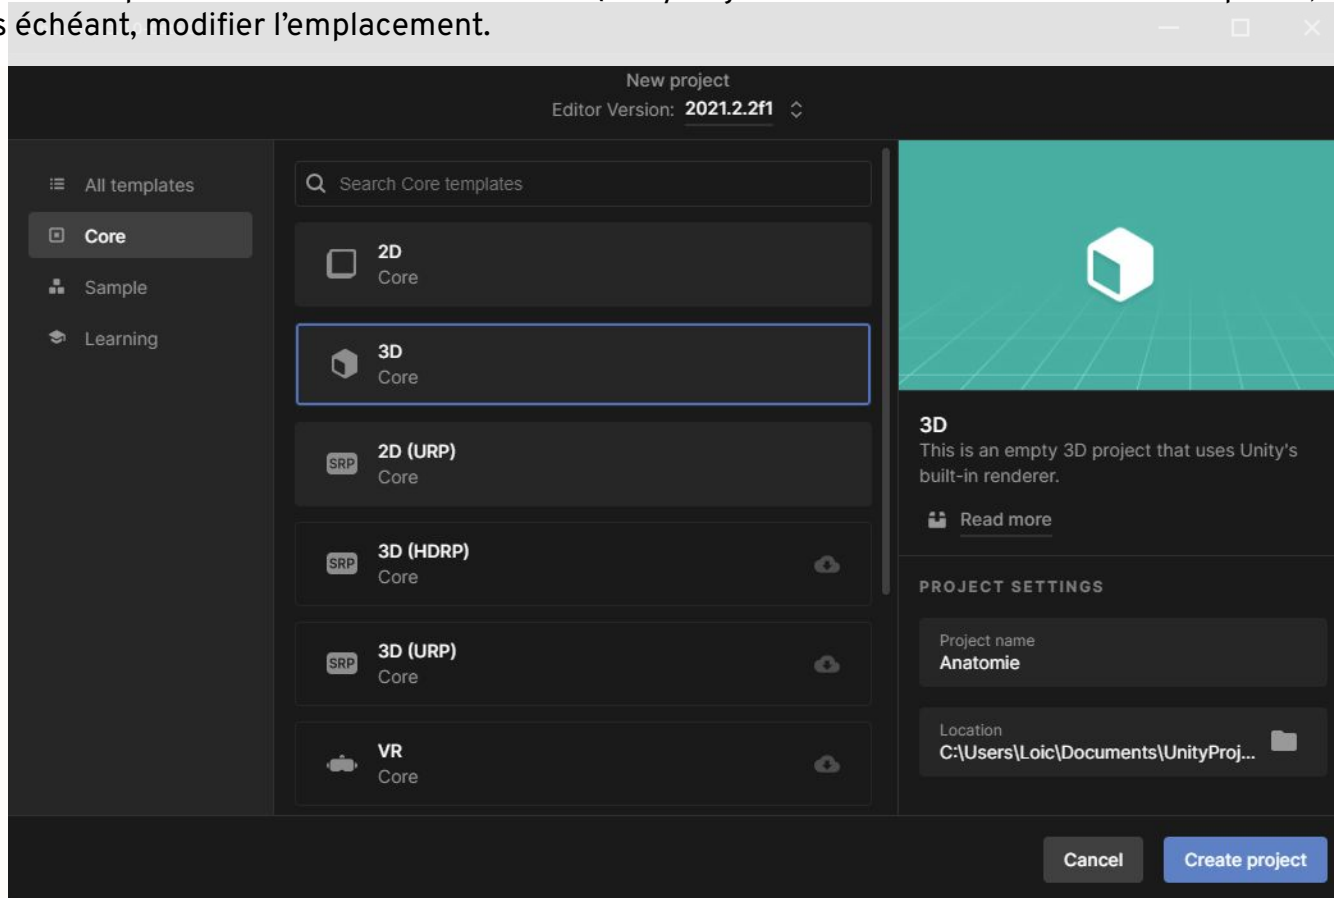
s échéant, modifier l'emplacement.

New project
Editor Version: 2021.2.2f1

All templates
Core
Sample
Learning

Search Core templates

2D
Core

3D
Core

SRP 2D (URP)
Core

SRP 3D (HDRP)
Core

SRP 3D (URP)
Core

VR
Core

3D
This is an empty 3D project that uses Unity's built-in renderer.
Read more

PROJECT SETTINGS

Project name
Anatomie

Location
C:\Users\Loic\Documents\UnityProj...

Cancel
Create project